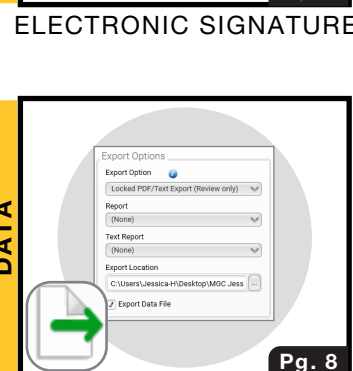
ELECTRONIC SIGNATURE

DATA

Export Options

Export Option

Locked PDF/Text Export (Review only)

Report

(None)

Text Report

(None)

Export Location

C:\Users\Jessica-H\Desktop\MGC Jess

Export Data File

Pg. 8